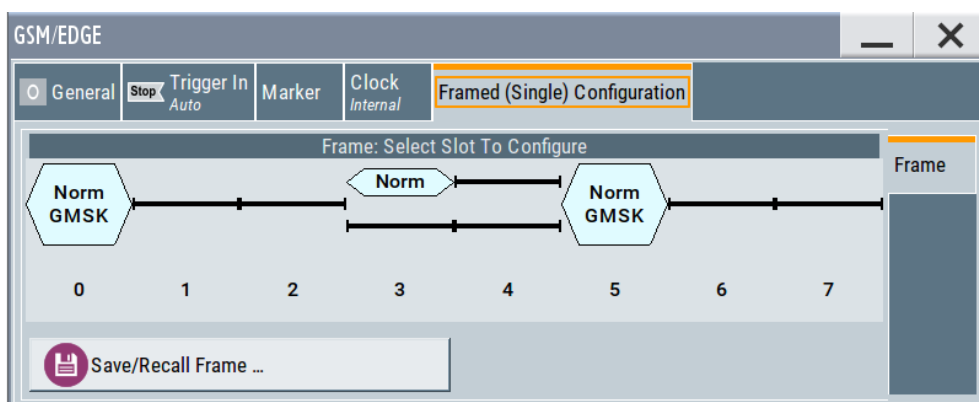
GSM/EDGE

O General

Stop Trigger In Auto

Marker

Clock Internal

Framed (Single) Configuration

Frame: Select Slot To Configure

Frame

Norm GMSK

Norm

Norm GMSK

0 1 2 3 4 5 6 7

Save/Recall Frame ...